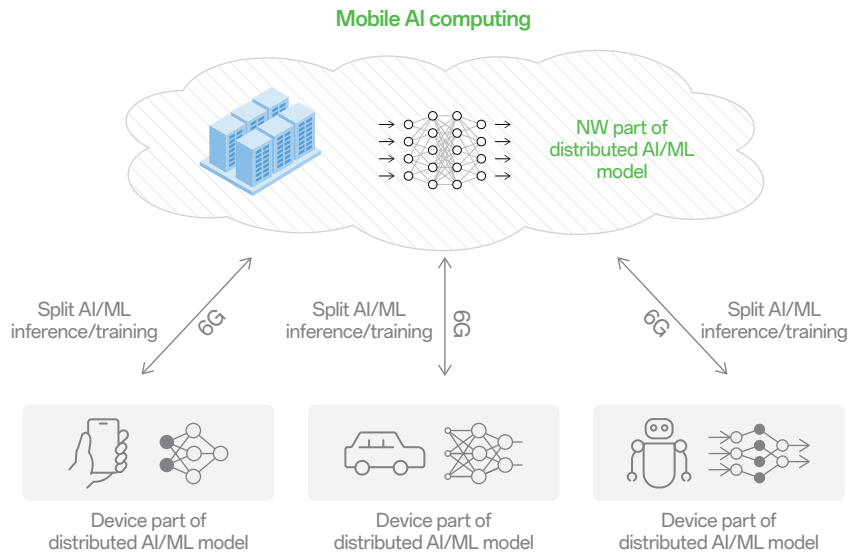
Mobile AI computing

NW part of distributed AI/ML model

Split AI/ML inference/training

6G

Split AI/ML inference/training

6G

6G

Split AI/ML inference/training

Device part of distributed AI/ML model

Device part of distributed AI/ML model

Device part of distributed AI/ML model